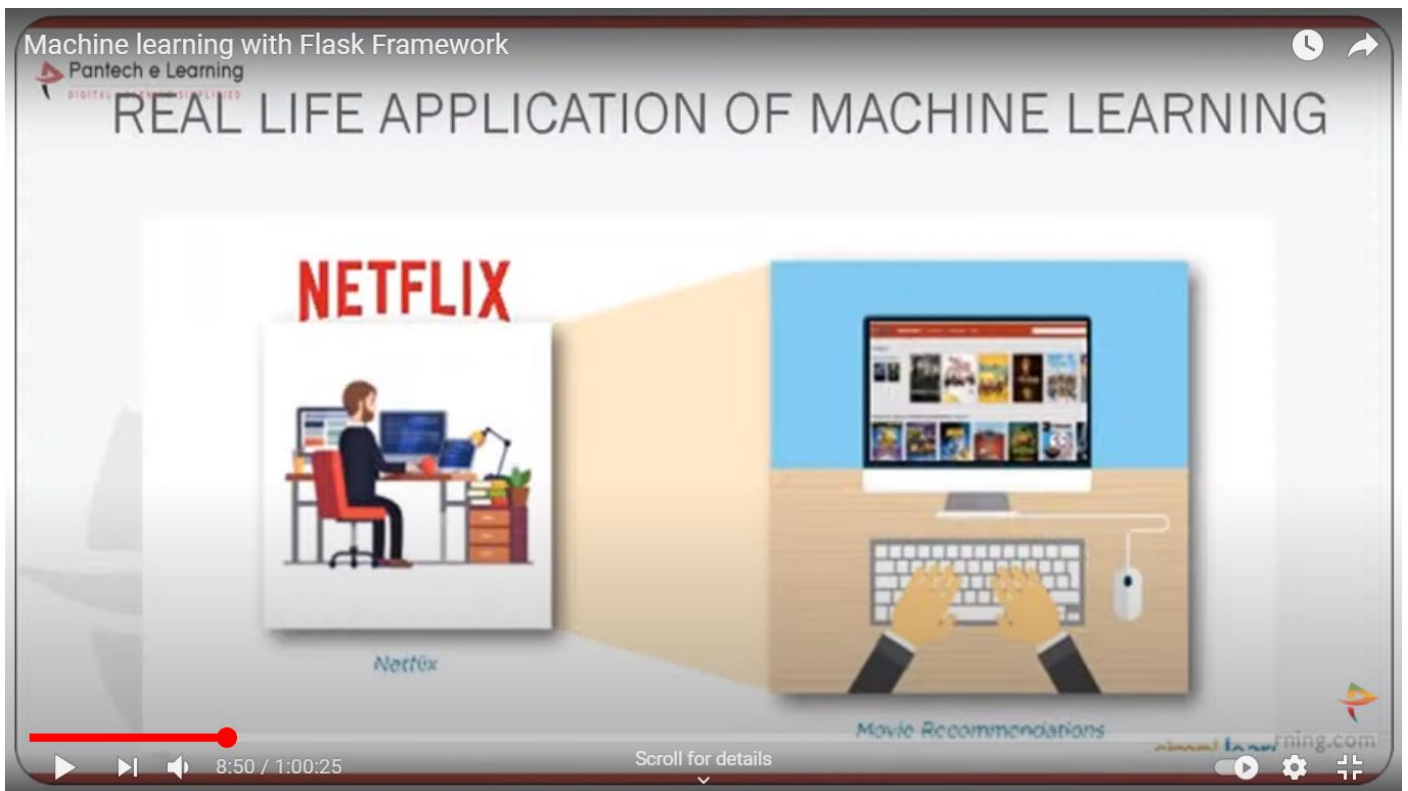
Machine learning with Flask Framework

Pantech e Learning

DIGITAL LEARNING SIMPLIFIED

REAL LIFE APPLICATION OF MACHINE LEARNING

NETFLIX

Netflix

Movie Recommendations

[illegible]rning.com

8:50 / 1:00:25

Scroll for details